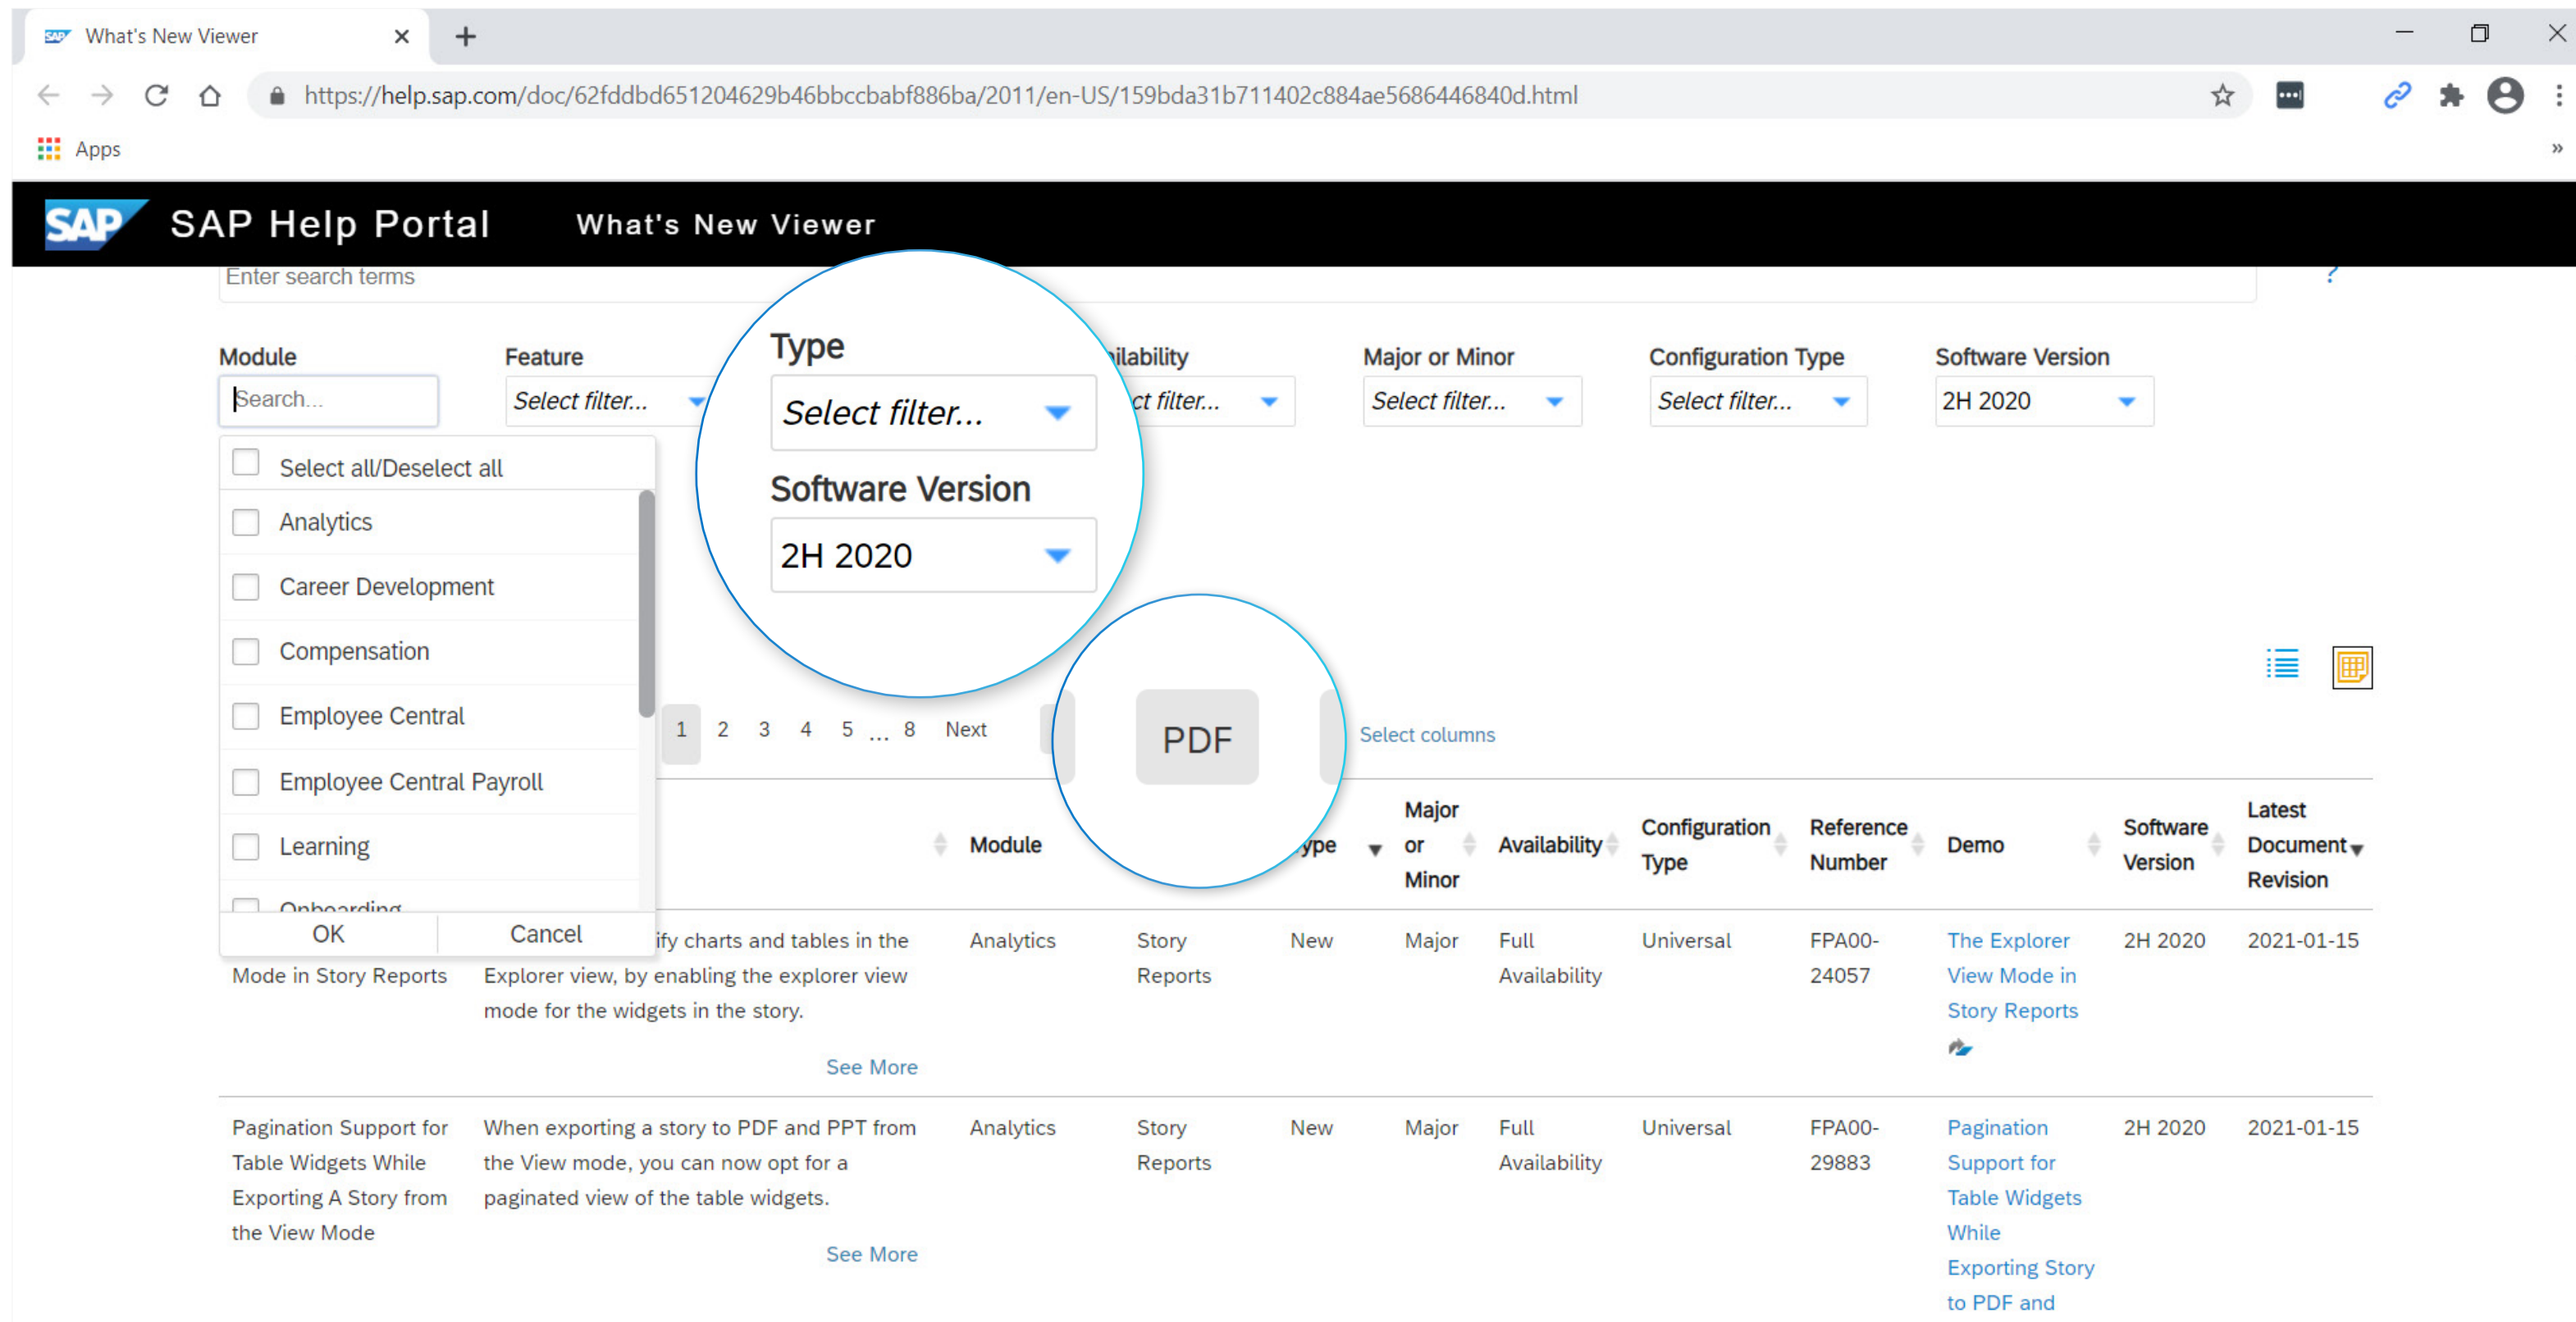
What's New Viewer

https://help.sap.com/doc/62fddbd651204629b46bbccbabf886ba/2011/en-US/159bda31b711402c884ae5686446840d.html

Apps

SAP Help Portal What's New Viewer

Enter search terms

Module
Search...

Feature
Select filter...

Type
Select filter...

Software Version
2H 2020

ilability
ct filter...

Major or Minor
Select filter...

Configuration Type
Select filter...

Software Version
2H 2020

Select all/Deselect all
Analytics
Career Development
Compensation
Employee Central
Employee Central Payroll
Learning
Onboarding
OK Cancel

1 2 3 4 5 ... 8 Next

PDF

Select columns

| | | Module | | ype | Major or Minor | Availability | Configuration Type | Reference Number | Demo | Software Version | Latest Document Revision |
|---|---|---|---|---|---|---|---|---|---|---|---|
| Mode in Story Reports | ify charts and tables in the Explorer view, by enabling the explorer view mode for the widgets in the story. See More | Analytics | Story Reports | New | Major | Full Availability | Universal | FPA00-24057 | The Explorer View Mode in Story Reports | 2H 2020 | 2021-01-15 |
| Pagination Support for Table Widgets While Exporting A Story from the View Mode | When exporting a story to PDF and PPT from the View mode, you can now opt for a paginated view of the table widgets. See More | Analytics | Story Reports | New | Major | Full Availability | Universal | FPA00-29883 | Pagination Support for Table Widgets While Exporting Story to PDF and | 2H 2020 | 2021-01-15 |